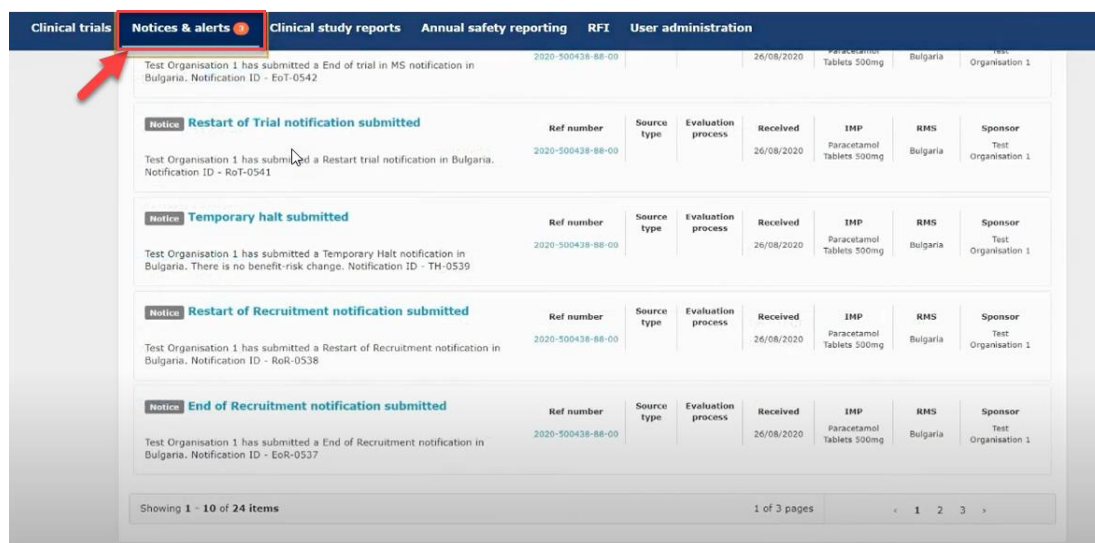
Clinical trials Notices & alerts 3 Clinical study reports Annual safety reporting RFI User administration

Test Organisation 1 has submitted a End of trial in MS notification in Bulgaria. Notification ID - EoT-0542

2020-500438-88-00 | 26/08/2020 | Paracetamol Tablets 500mg | Bulgaria | Test Organisation 1

Notice Restart of Trial notification submitted

Test Organisation 1 has submitted a Restart trial notification in Bulgaria. Notification ID - RoT-0541

| Ref number | Source type | Evaluation process | Received | IMP | RMS | Sponsor |
|---|---|---|---|---|---|---|
| 2020-500438-88-00 | | | 26/08/2020 | Paracetamol Tablets 500mg | Bulgaria | Test Organisation 1 |

Notice Temporary halt submitted

Test Organisation 1 has submitted a Temporary Halt notification in Bulgaria. There is no benefit-risk change. Notification ID - TH-0539

| Ref number | Source type | Evaluation process | Received | IMP | RMS | Sponsor |
|---|---|---|---|---|---|---|
| 2020-500438-88-00 | | | 26/08/2020 | Paracetamol Tablets 500mg | Bulgaria | Test Organisation 1 |

Notice Restart of Recruitment notification submitted

Test Organisation 1 has submitted a Restart of Recruitment notification in Bulgaria. Notification ID - RoR-0538

| Ref number | Source type | Evaluation process | Received | IMP | RMS | Sponsor |
|---|---|---|---|---|---|---|
| 2020-500438-88-00 | | | 26/08/2020 | Paracetamol Tablets 500mg | Bulgaria | Test Organisation 1 |

Notice End of Recruitment notification submitted

Test Organisation 1 has submitted a End of Recruitment notification in Bulgaria. Notification ID - EoR-0537

| Ref number | Source type | Evaluation process | Received | IMP | RMS | Sponsor |
|---|---|---|---|---|---|---|
| 2020-500438-88-00 | | | 26/08/2020 | Paracetamol Tablets 500mg | Bulgaria | Test Organisation 1 |

Showing 1 - 10 of 24 items 1 of 3 pages ‹ 1 2 3 ›